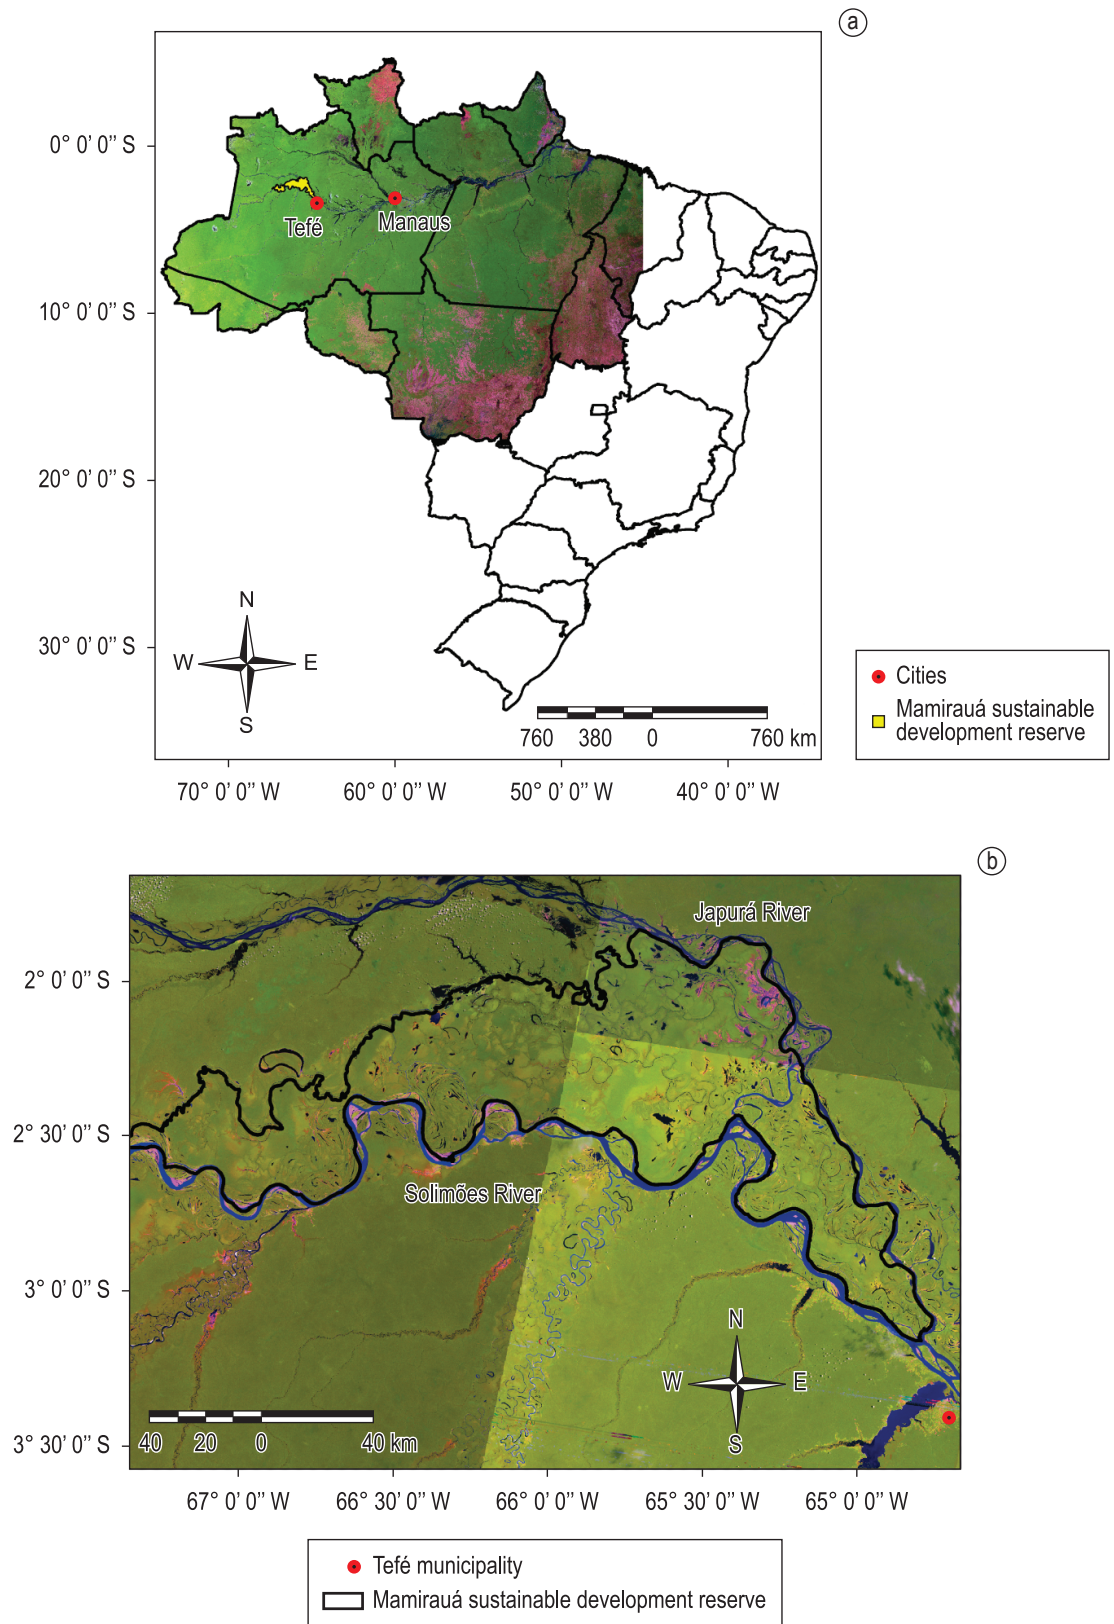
a

0° 0' 0" S
10° 0' 0" S
20° 0' 0" S
30° 0' 0" S

Tefé
Manaus

N
W
E
S

760 380 0 760 km

70° 0' 0" W
60° 0' 0" W
50° 0' 0" W
40° 0' 0" W

Cities
Mamirauá sustainable development reserve

b

Japurá River
Solimões River

2° 0' 0" S
2° 30' 0" S
3° 0' 0" S
3° 30' 0" S

N
W
E
S

40 20 0 40 km

67° 0' 0" W
66° 30' 0" W
66° 0' 0" W
65° 30' 0" W
65° 0' 0" W

Tefé municipality
Mamirauá sustainable development reserve